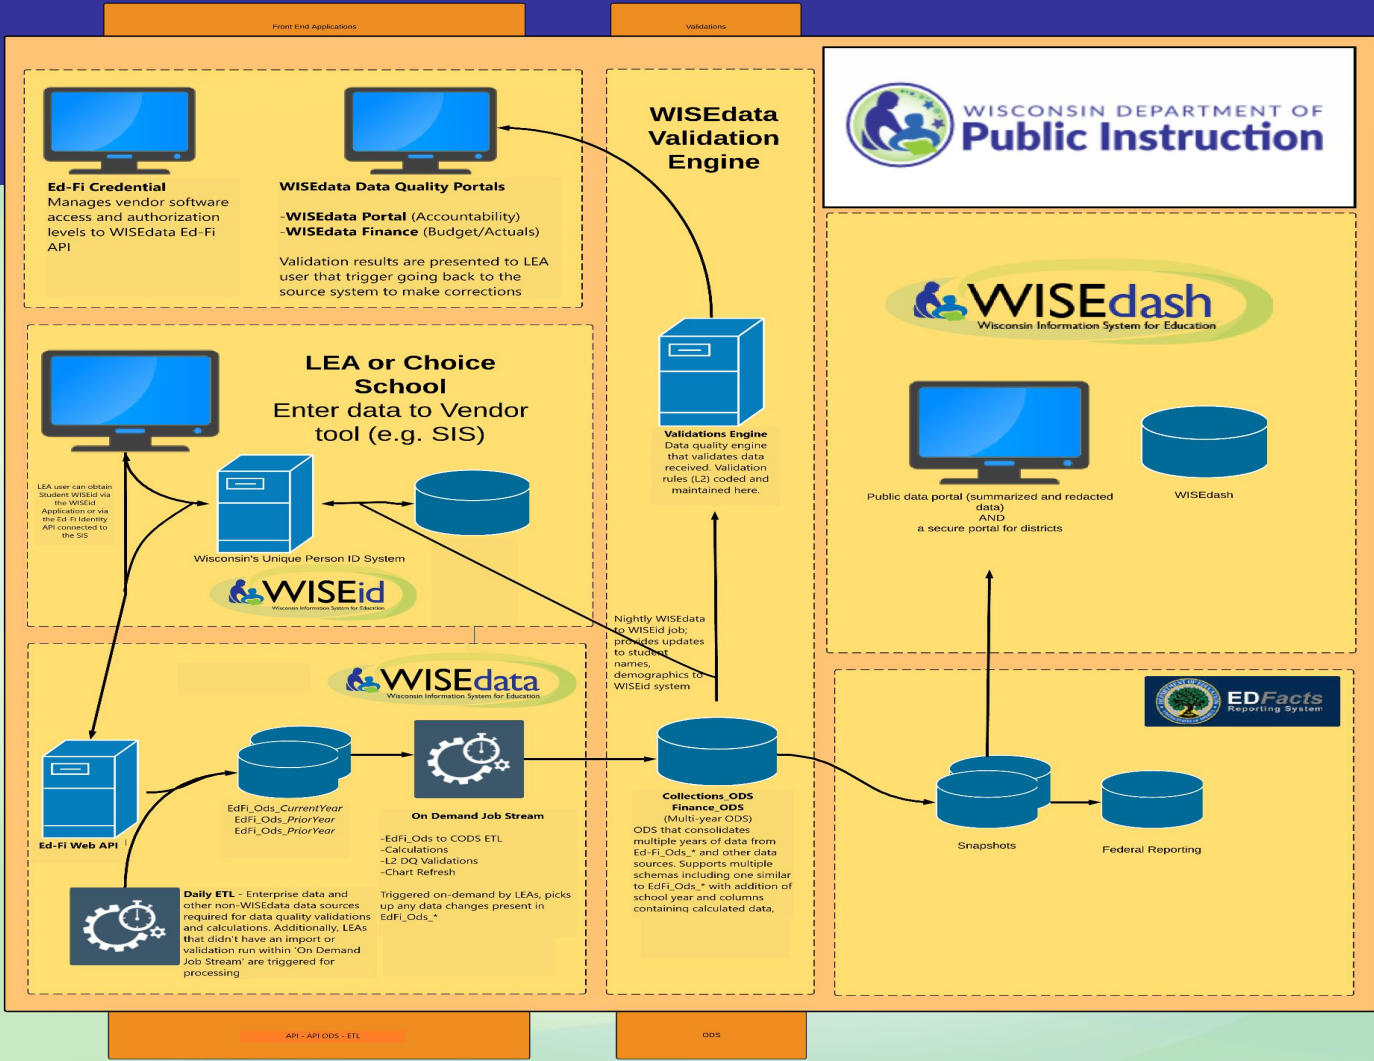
Front End Applications

Validations

Ed-Fi Credential
Manages vendor software access and authorization levels to WISEdata Ed-Fi API

WISEdata Data Quality Portals

-WISEdata Portal (Accountability)
-WISEdata Finance (Budget/Actuals)

Validation results are presented to LEA user that trigger going back to the source system to make corrections

WISEdata Validation Engine

WISCONSIN DEPARTMENT OF
Public Instruction

LEA or Choice School
Enter data to Vendor tool (e.g. SIS)

LEA user can obtain Student WISEid via the WISEid Application or via the Ed-Fi Identity API connected to the SIS

Wisconsin's Unique Person ID System

WISEid
Wisconsin Information System for Education

Validations Engine
Data quality engine that validates data received. Validation rules (L2) coded and maintained here.

WISEdash
Wisconsin Information System for Education

Public data portal (summarized and redacted data)
AND
a secure portal for districts

WISEdash

Nightly WISEdata to WISEid job; provides updates to student names, demographics to WISEid system

WISEdata
Wisconsin Information System for Education

Ed-Fi Web API

EdFi_Ods_CurrentYear
EdFi_Ods_PriorYear
EdFi_Ods_PriorYear

On Demand Job Stream

-EdFi_Ods to CODS ETL
-Calculations
-L2 DQ Validations
-Chart Refresh

Collections_ODS
Finance_ODS
(Multi-year ODS)
ODS that consolidates multiple years of data from Ed-Fi_Ods_* and other data sources. Supports multiple schemas including one similar to EdFi_Ods_* with addition of school year and columns containing calculated data.

EDFacts
Reporting System

Snapshots

Federal Reporting

Daily ETL - Enterprise data and other non-WISEdata data sources required for data quality validations and calculations. Additionally, LEAs that didn't have an import or validation run within 'On Demand Job Stream' are triggered for processing

Triggered on-demand by LEAs, picks up any data changes present in EdFi_Ods_*

API - API ODS - ETL

ODS